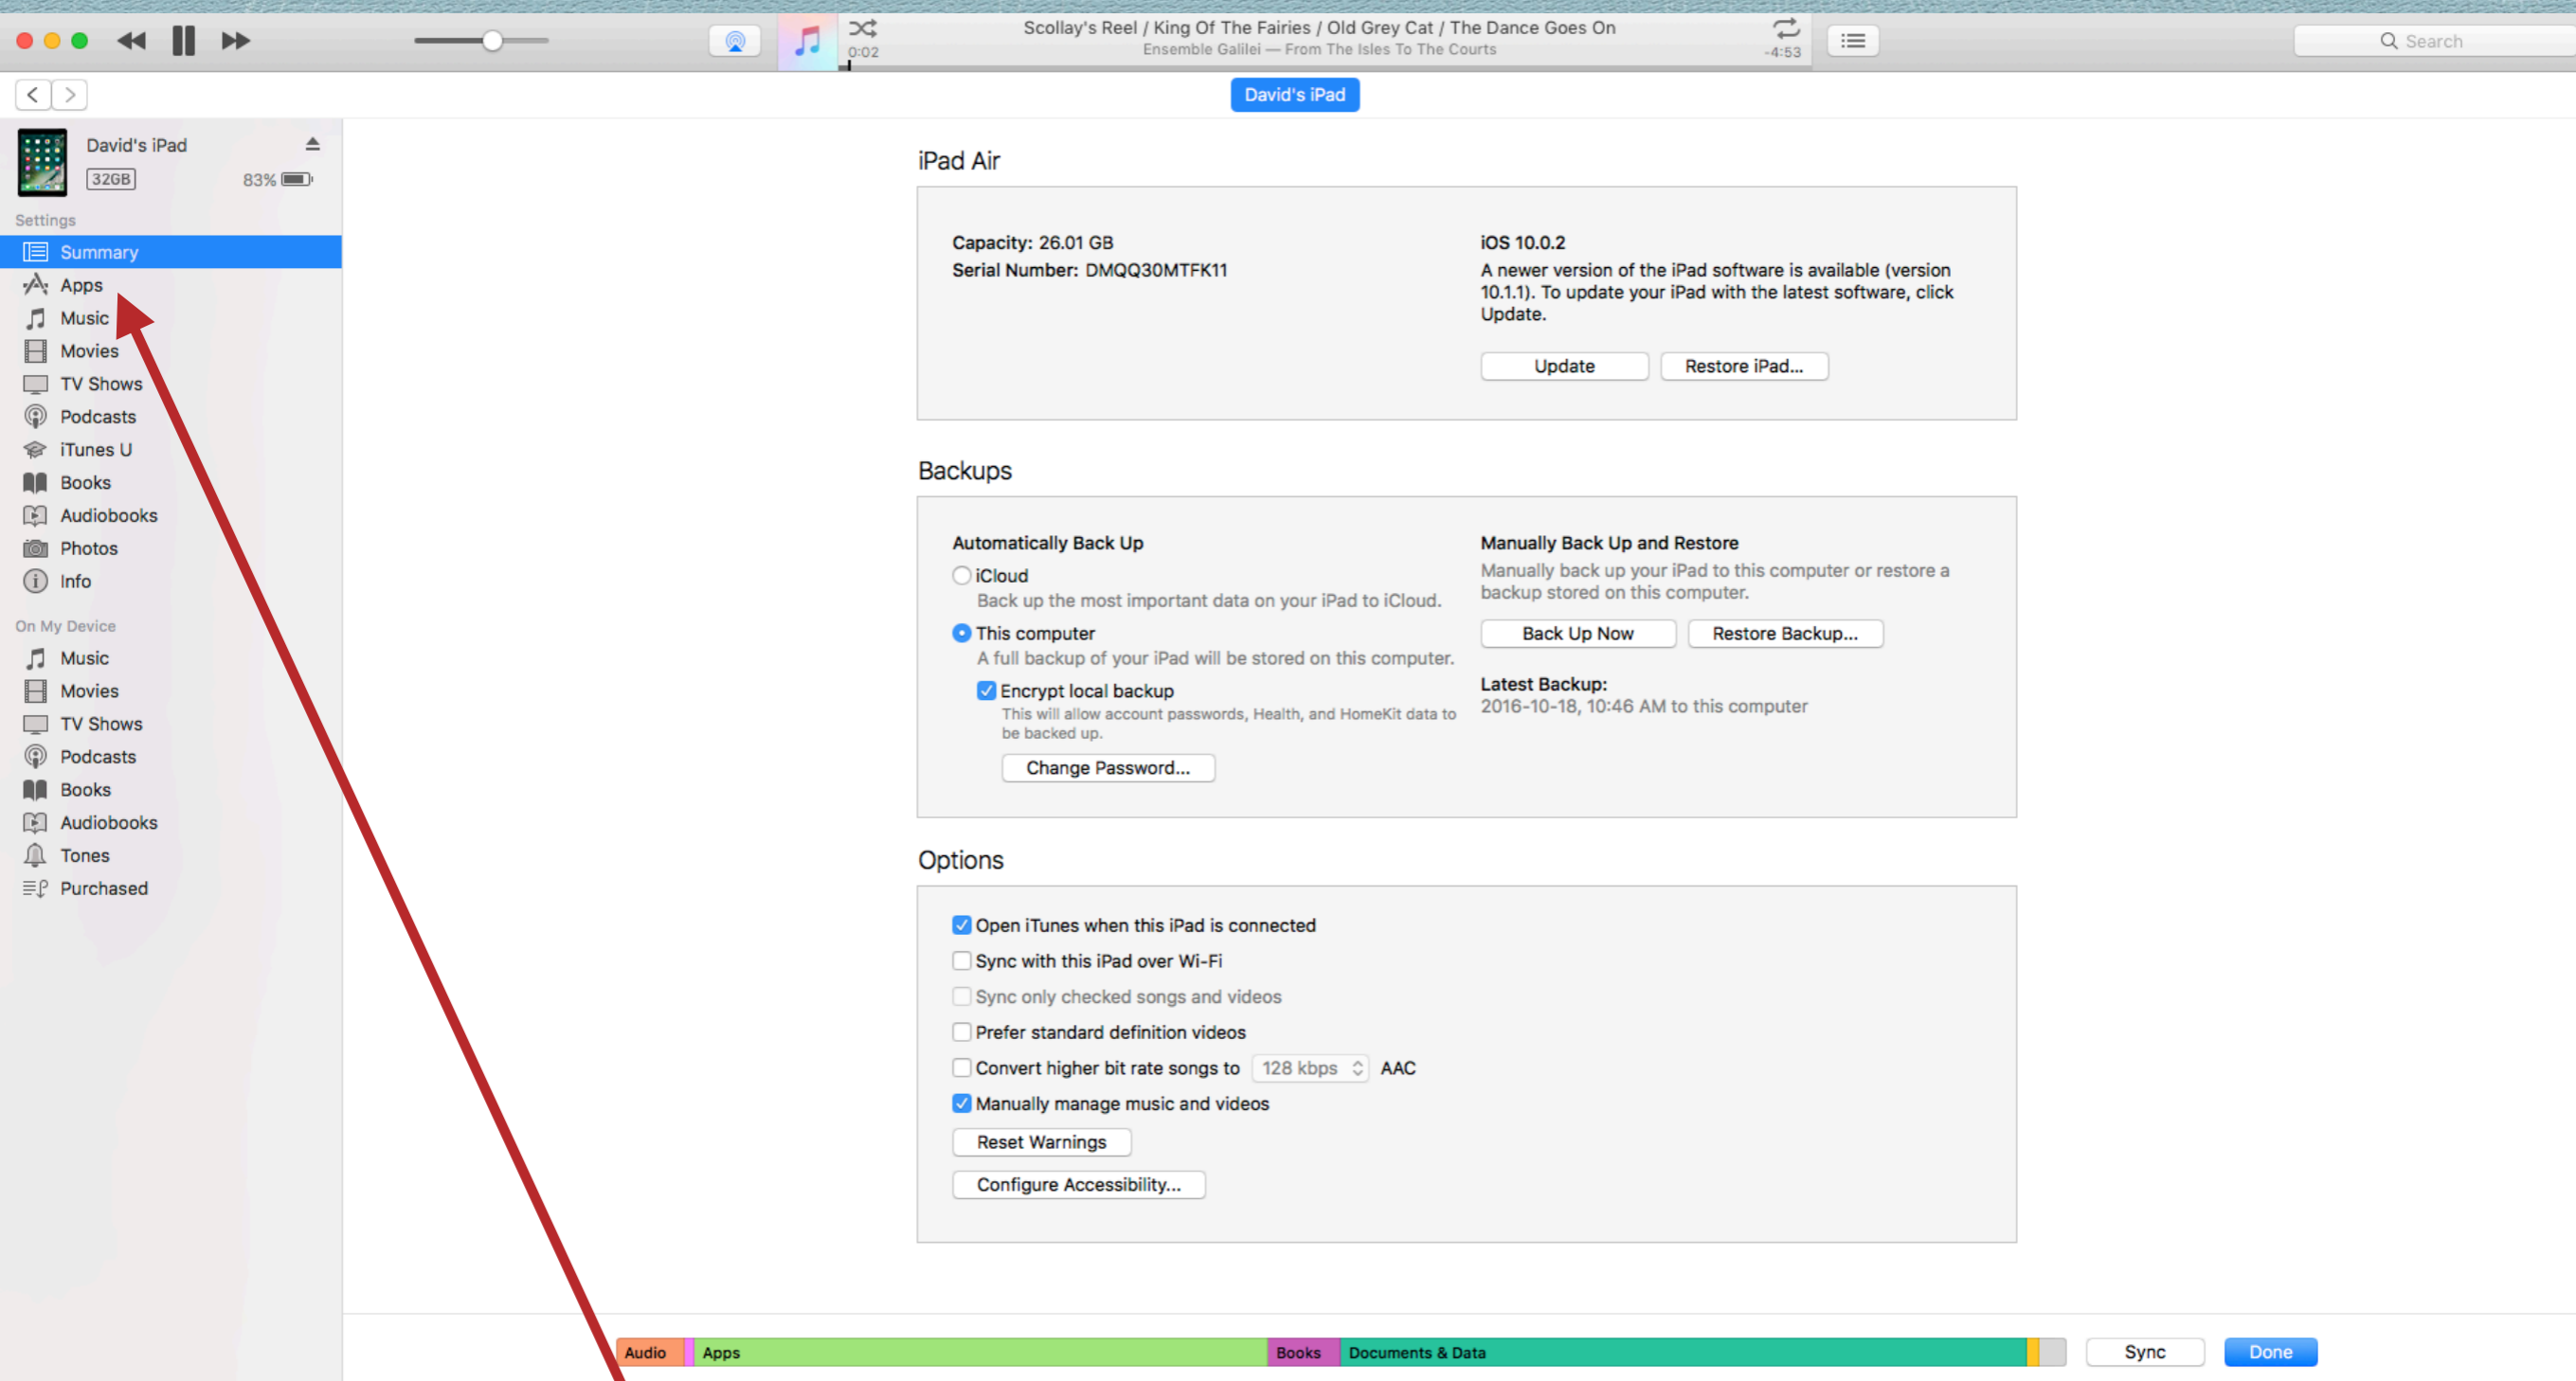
0:02

Scollay's Reel / King Of The Fairies / Old Grey Cat / The Dance Goes On

Ensemble Galilei — From The Isles To The Courts

-4:53

Search

David's iPad

David's iPad

32GB

83%

Settings

Summary

Apps

Music

Movies

TV Shows

Podcasts

iTunes U

Books

Audiobooks

Photos

Info

On My Device

Music

Movies

TV Shows

Podcasts

Books

Audiobooks

Tones

Purchased

iPad Air

Capacity: 26.01 GB
Serial Number: DMQQ30MTFK11

iOS 10.0.2
A newer version of the iPad software is available (version 10.1.1). To update your iPad with the latest software, click Update.

Update

Restore iPad...

Backups

Automatically Back Up

iCloud
Back up the most important data on your iPad to iCloud.

This computer
A full backup of your iPad will be stored on this computer.

Encrypt local backup
This will allow account passwords, Health, and HomeKit data to be backed up.

Change Password...

Manually Back Up and Restore
Manually back up your iPad to this computer or restore a backup stored on this computer.

Back Up Now

Restore Backup...

Latest Backup:
2016-10-18, 10:46 AM to this computer

Options

Open iTunes when this iPad is connected

Sync with this iPad over Wi-Fi

Sync only checked songs and videos

Prefer standard definition videos

Convert higher bit rate songs to 128 kbps AAC

Manually manage music and videos

Reset Warnings

Configure Accessibility...

Audio

Apps

Books

Documents & Data

Sync

Done